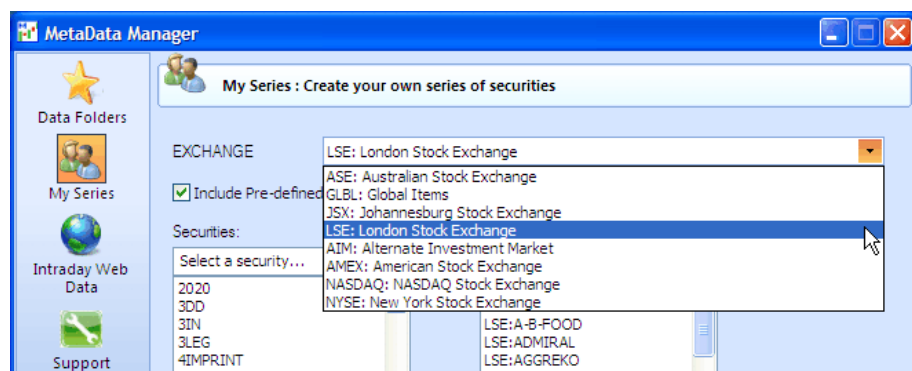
MetaData Manager

Data Folders

My Series

Intraday Web Data

Support

My Series : Create your own series of securities

EXCHANGE

LSE: London Stock Exchange

Include Pre-defined

ASE: Australian Stock Exchange
GLBL: Global Items
JSX: Johannesburg Stock Exchange
LSE: London Stock Exchange
AIM: Alternate Investment Market
AMEX: American Stock Exchange
NASDAQ: NASDAQ Stock Exchange
NYSE: New York Stock Exchange

Securities:

Select a security...

2020
3DD
3IN
3LEG
4IMPRINT

LSE:A-B-FOOD
LSE:ADMIRAL
LSE:AGGREKO